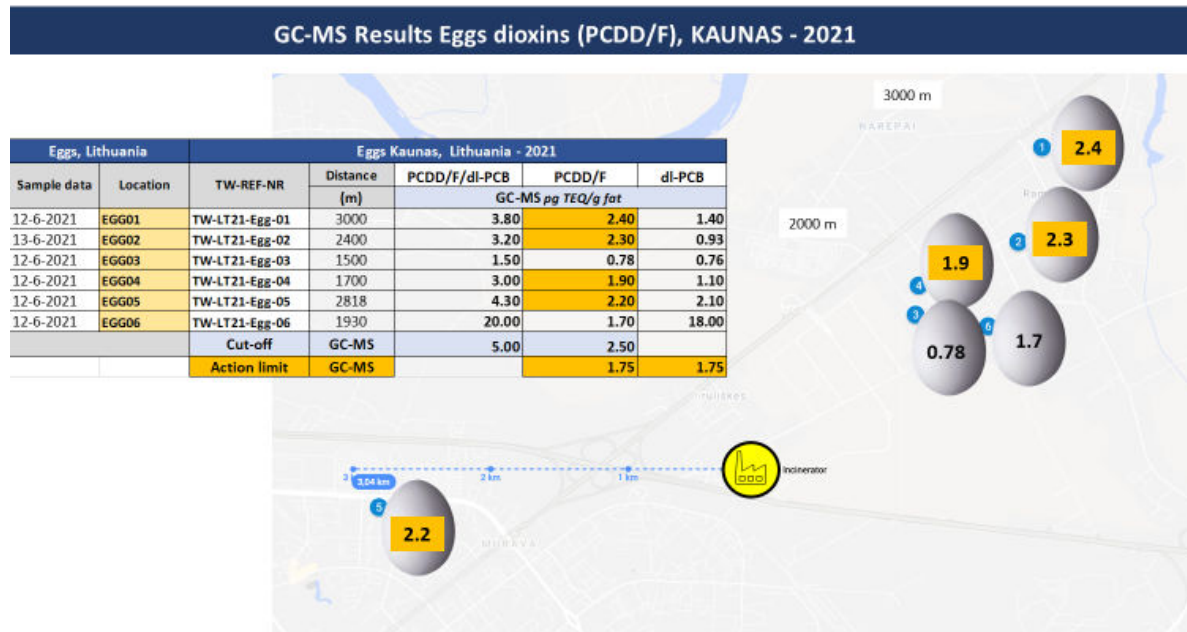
GC-MS Results Eggs dioxins (PCDD/F), KAUNAS - 2021

| Eggs, Lithuania | | Eggs Kaunas, Lithuania - 2021 | | | | |
|---|---|---|---|---|---|---|
| Sample data | Location | TW-REF-NR | Distance | PCDD/F/dl-PCB | PCDD/F | dl-PCB |
| | | | (m) | GC-MS pg TEQ/g fat | | |
| 12-6-2021 | EGG01 | TW-LT21-Egg-01 | 3000 | 3.80 | 2.40 | 1.40 |
| 13-6-2021 | EGG02 | TW-LT21-Egg-02 | 2400 | 3.20 | 2.30 | 0.93 |
| 12-6-2021 | EGG03 | TW-LT21-Egg-03 | 1500 | 1.50 | 0.78 | 0.76 |
| 12-6-2021 | EGG04 | TW-LT21-Egg-04 | 1700 | 3.00 | 1.90 | 1.10 |
| 12-6-2021 | EGG05 | TW-LT21-Egg-05 | 2818 | 4.30 | 2.20 | 2.10 |
| 12-6-2021 | EGG06 | TW-LT21-Egg-06 | 1930 | 20.00 | 1.70 | 18.00 |
| | | Cut-off | GC-MS | 5.00 | 2.50 | |
| | | Action limit | GC-MS | | 1.75 | 1.75 |

3000 m
KAREPAI
1 2.4
2000 m
2 2.3
1.9
4
3 0.78
6 1.7
3,04 km
2 km
1 km
Incinerator
5 2.2